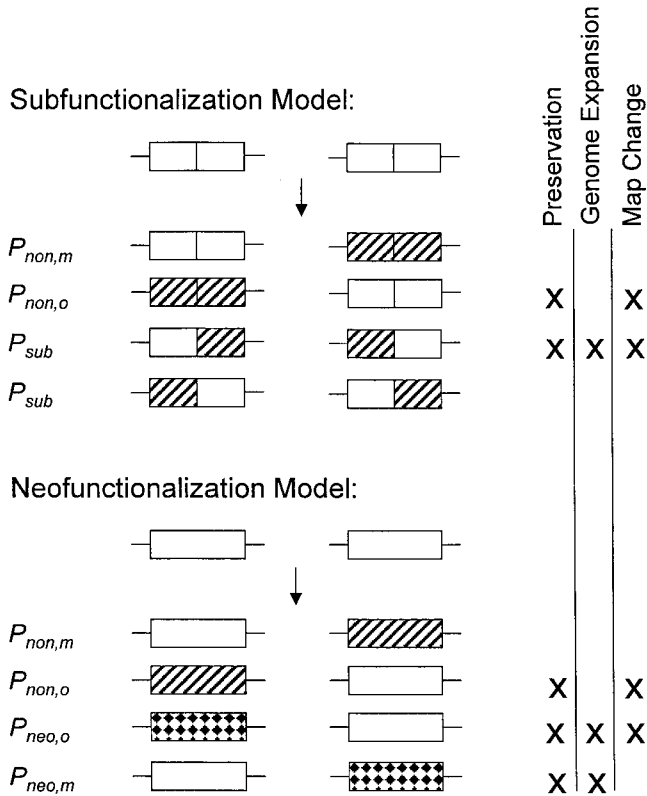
Subfunctionalization Model:

Preservation
Genome Expansion
Map Change

$P_{non,m}$

$P_{non,o}$ X X

$P_{sub}$ X X X

$P_{sub}$

Neofunctionalization Model:

$P_{non,m}$

$P_{non,o}$ X X

$P_{neo,o}$ X X X

$P_{neo,m}$ X X